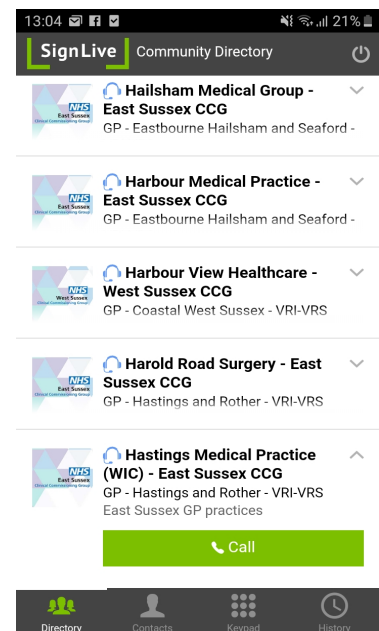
13:04 21%

SignLive Community Directory

NHS East Sussex Clinical Commissioning Group

Hailsham Medical Group - East Sussex CCG
GP - Eastbourne Hailsham and Seaford -

NHS East Sussex Clinical Commissioning Group

Harbour Medical Practice - East Sussex CCG
GP - Eastbourne Hailsham and Seaford -

NHS West Sussex

Harbour View Healthcare - West Sussex CCG
GP - Coastal West Sussex - VRI-VRS

NHS East Sussex

Harold Road Surgery - East Sussex CCG
GP - Hastings and Rother - VRI-VRS

NHS East Sussex

Hastings Medical Practice (WIC) - East Sussex CCG
GP - Hastings and Rother - VRI-VRS
East Sussex GP practices

Call

Directory Contacts Keypad History